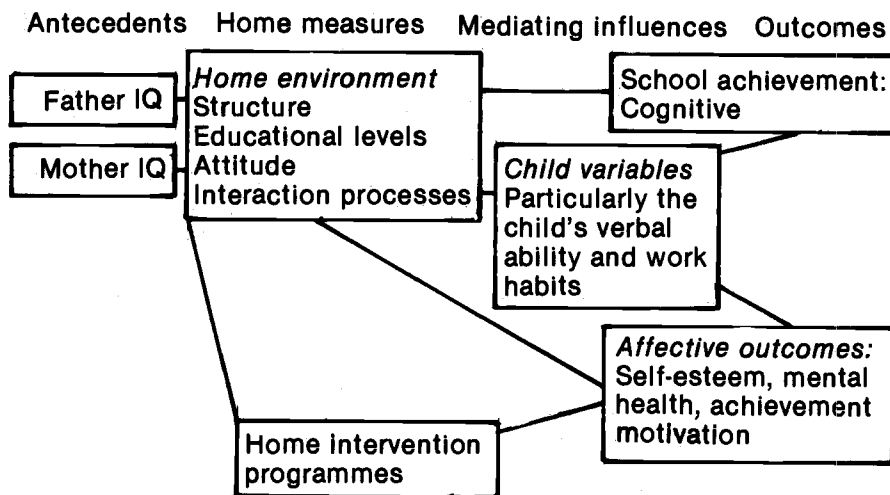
Antecedents Home measures Mediating influences Outcomes

Father IQ

Mother IQ

*Home environment*
Structure
Educational levels
Attitude
Interaction processes

School achievement: Cognitive

*Child variables*
Particularly the child's verbal ability and work habits

*Affective outcomes:*
Self-esteem, mental health, achievement motivation

Home intervention programmes